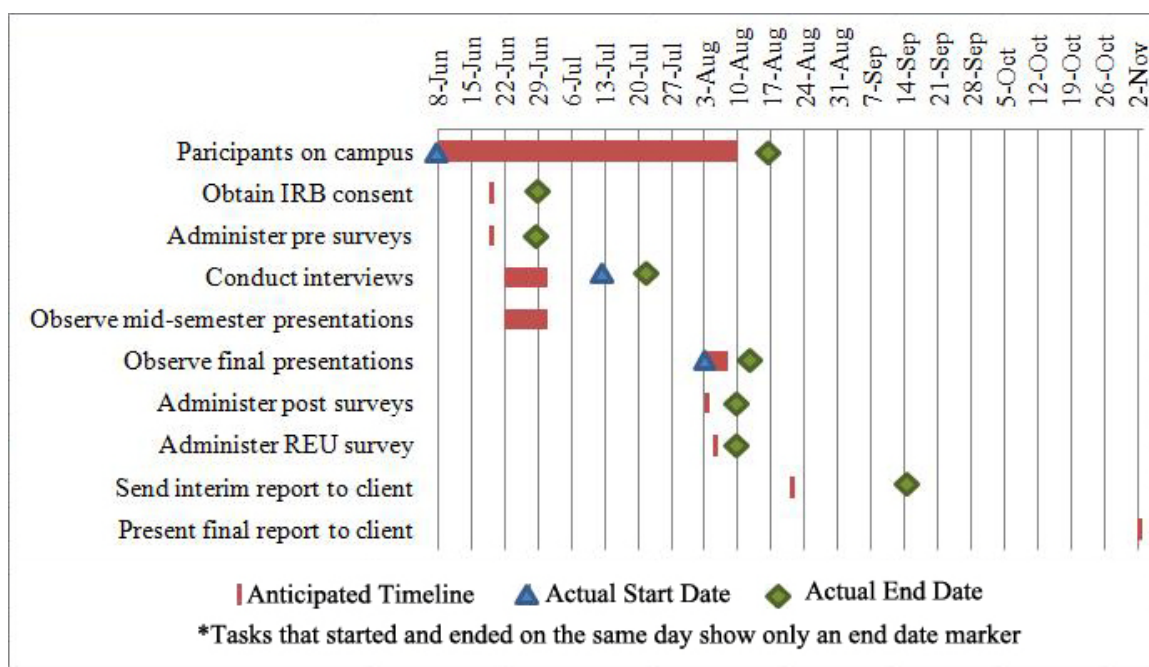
8-Jun
15-Jun
22-Jun
29-Jun
6-Jul
13-Jul
20-Jul
27-Jul
3-Aug
10-Aug
17-Aug
24-Aug
31-Aug
7-Sep
14-Sep
21-Sep
28-Sep
5-Oct
12-Oct
19-Oct
26-Oct
2-Nov

Paricipants on campus
Obtain IRB consent
Administer pre surveys
Conduct interviews
Observe mid-semester presentations
Observe final presentations
Administer post surveys
Administer REU survey
Send interim report to client
Present final report to client

Anticipated Timeline
Actual Start Date
Actual End Date

*Tasks that started and ended on the same day show only an end date marker